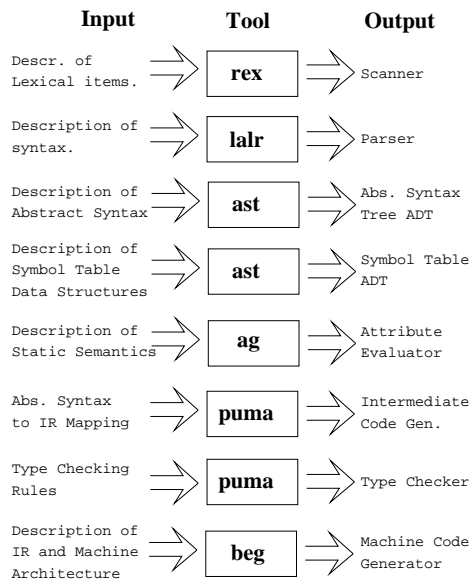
| Input | Tool | Output |
|---|---|---|
| Descr. of Lexical items. | rex | Scanner |
| Description of syntax. | lalr | Parser |
| Description of Abstract Syntax | ast | Abs. Syntax Tree ADT |
| Description of Symbol Table Data Structures | ast | Symbol Table ADT |
| Description of Static Semantics | ag | Attribute Evaluator |
| Abs. Syntax to IR Mapping | puma | Intermediate Code Gen. |
| Type Checking Rules | puma | Type Checker |
| Description of IR and Machine Architecture | beg | Machine Code Generator |